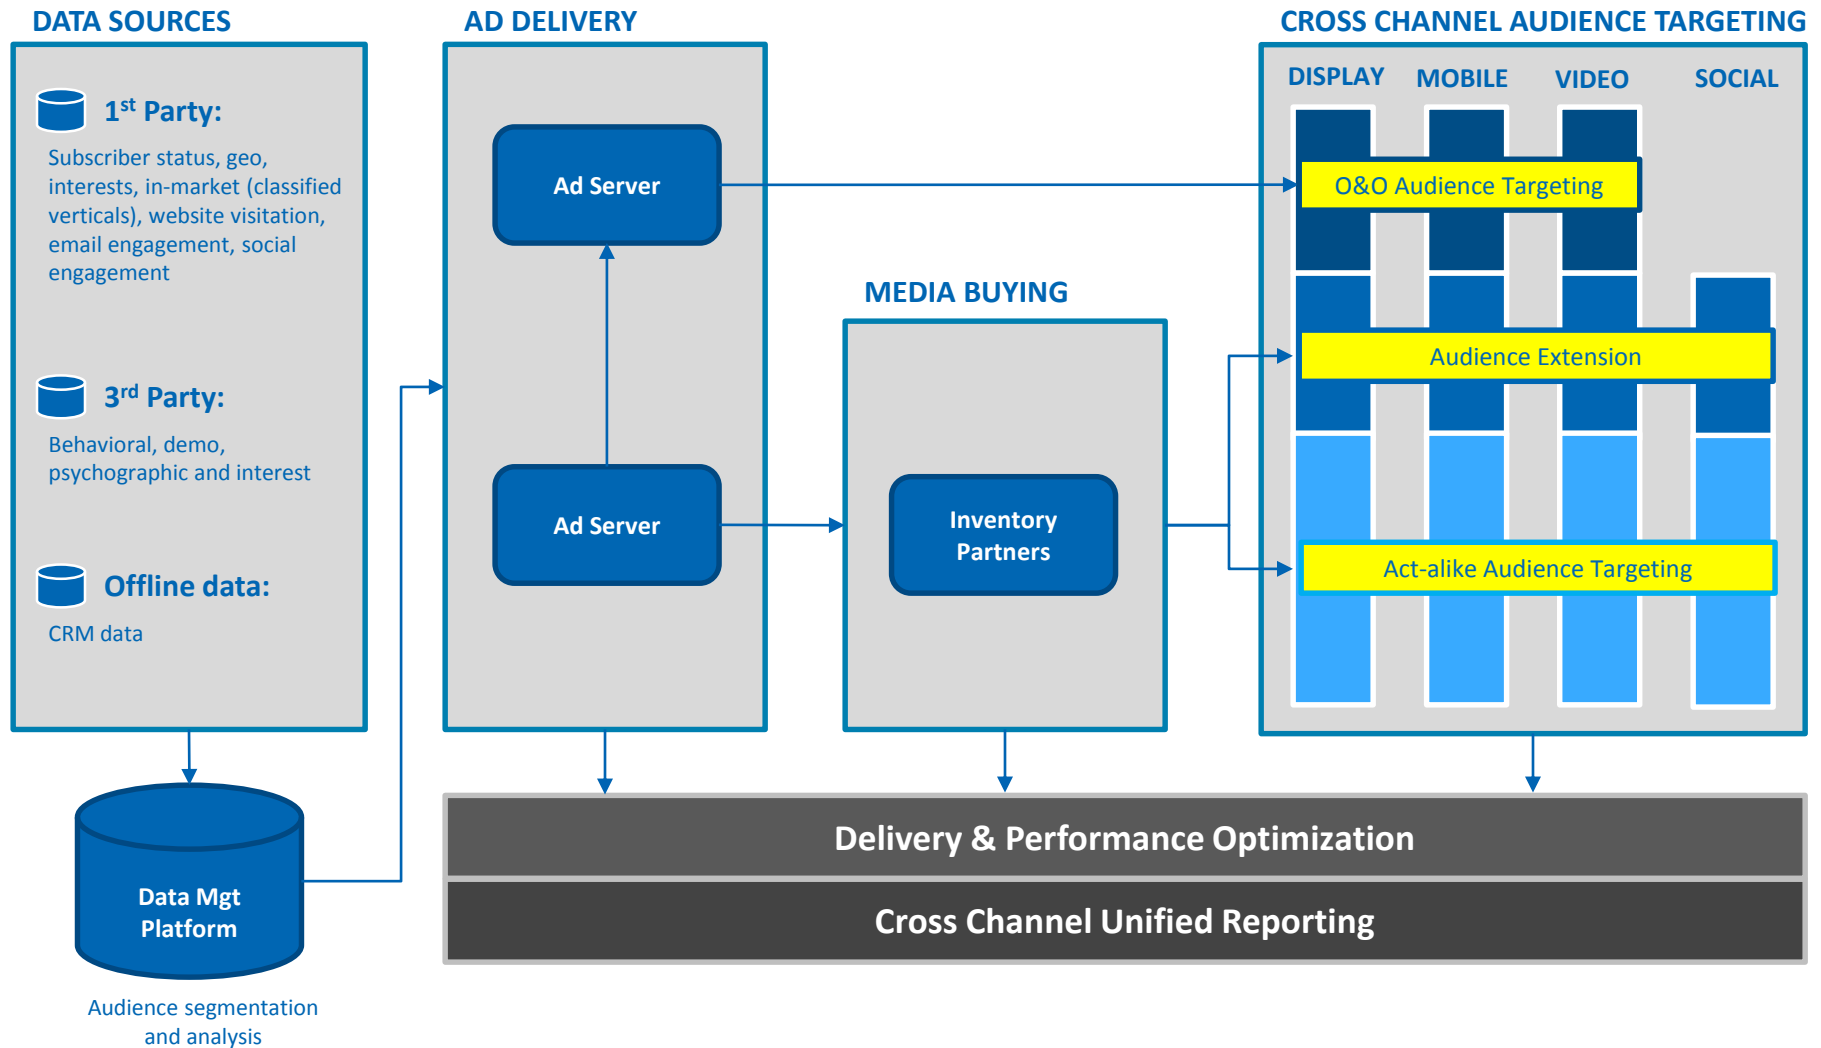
DATA SOURCES

$1^{st}$ Party:

Subscriber status, geo, interests, in-market (classified verticals), website visitation, email engagement, social engagement

$3^{rd}$ Party:

Behavioral, demo, psychographic and interest

Offline data:

CRM data

Data Mgt Platform

Audience segmentation and analysis

AD DELIVERY

Ad Server

Ad Server

MEDIA BUYING

Inventory Partners

CROSS CHANNEL AUDIENCE TARGETING

DISPLAY MOBILE VIDEO SOCIAL

O&O Audience Targeting

Audience Extension

Act-alike Audience Targeting

Delivery & Performance Optimization

Cross Channel Unified Reporting